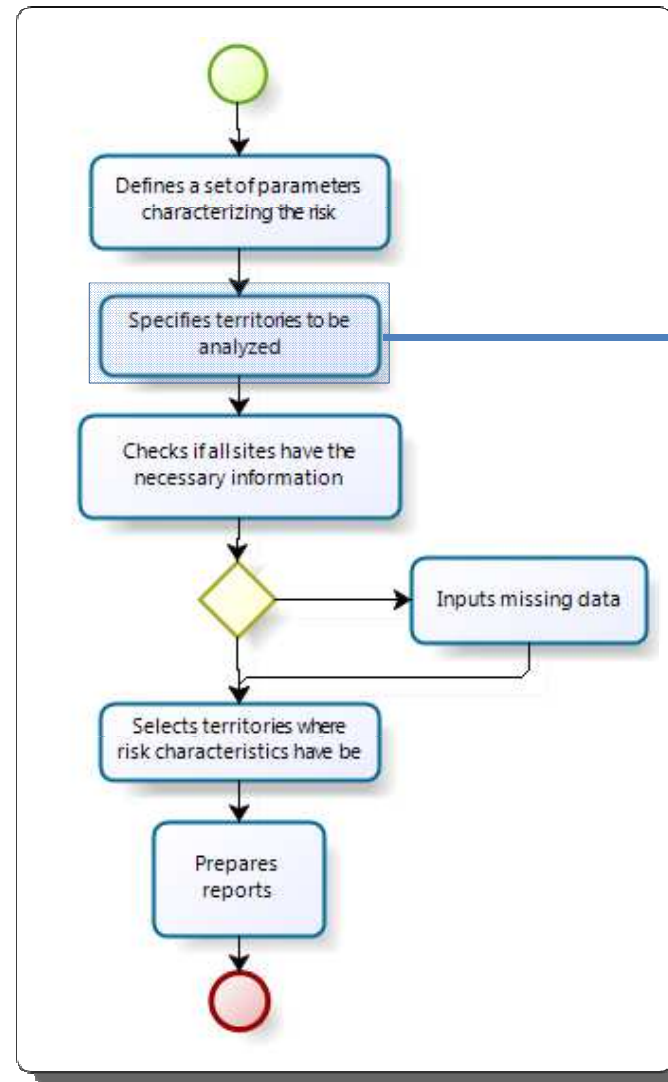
Defines a set of parameters characterizing the risk

Specifies territories to be analyzed

Checks if all sites have the necessary information

Inputs missing data

Selects territories where risk characteristics have be

Prepares reports